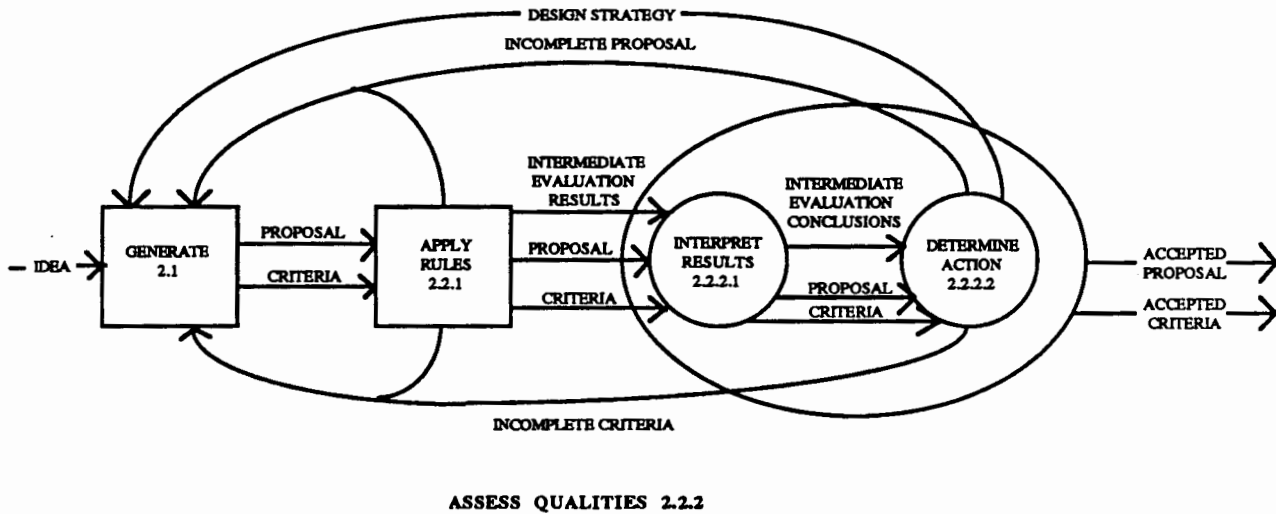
DESIGN STRATEGY

INCOMPLETE PROPOSAL

IDEA

GENERATE 2.1

PROPOSAL

CRITERIA

APPLY RULES 2.2.1

INTERMEDIATE EVALUATION RESULTS

PROPOSAL

CRITERIA

INTERPRET RESULTS 2.2.2.1

INTERMEDIATE EVALUATION CONCLUSIONS

PROPOSAL

CRITERIA

DETERMINE ACTION 2.2.2.2

ACCEPTED PROPOSAL

ACCEPTED CRITERIA

INCOMPLETE CRITERIA

ASSESS QUALITIES 2.2.2